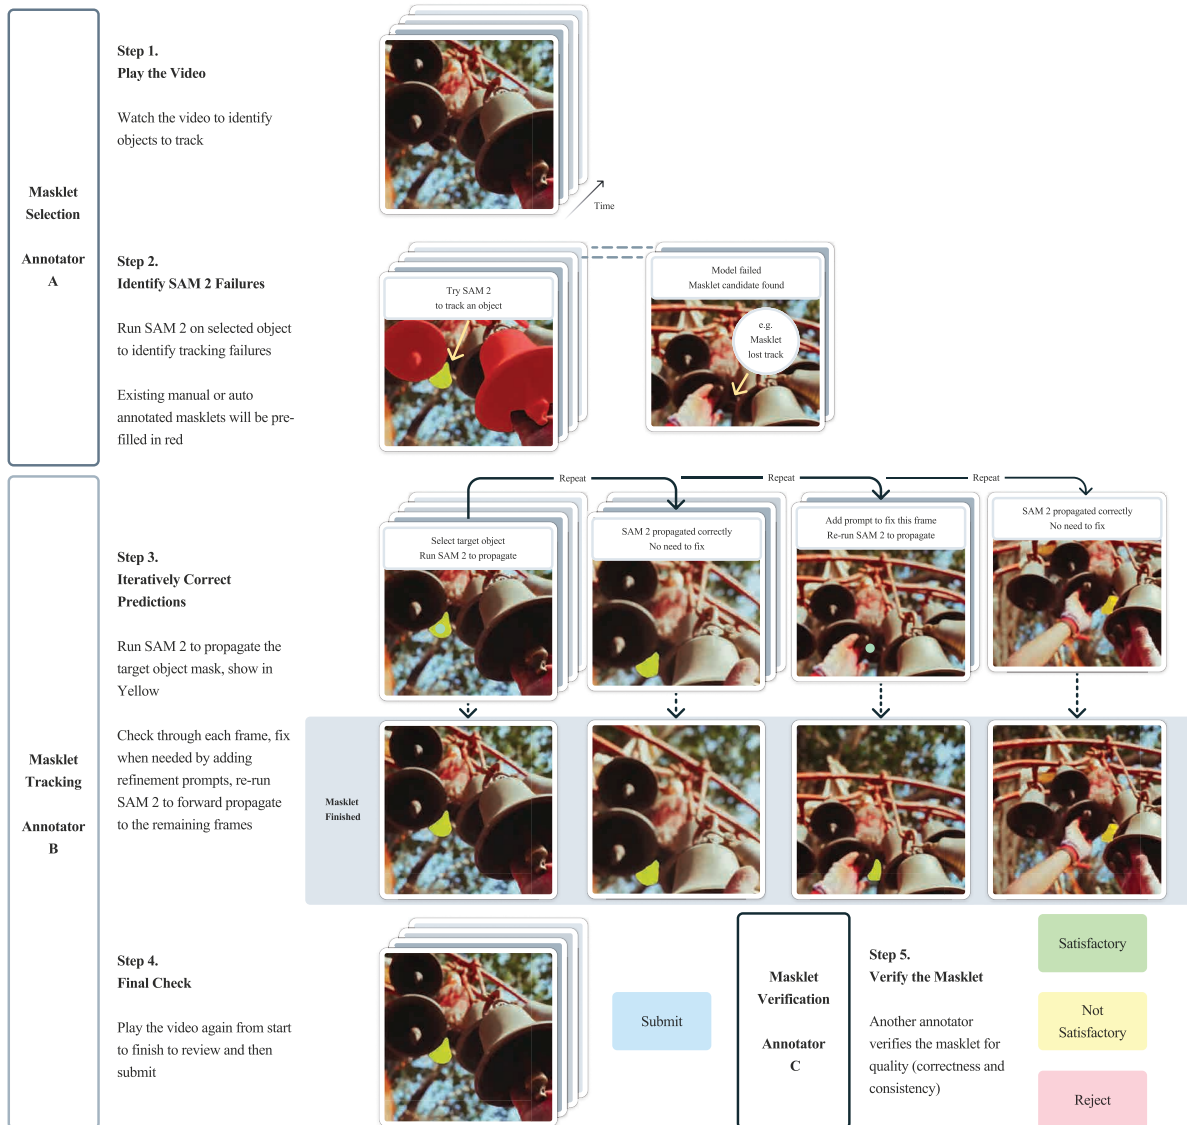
Masklet Selection

Annotator A

Step 1.
Play the Video

Watch the video to identify objects to track

Time

Step 2.
Identify SAM 2 Failures

Run SAM 2 on selected object to identify tracking failures

Existing manual or auto annotated masklets will be prefilled in red

Try SAM 2 to track an object

Model failed Masklet candidate found

e.g. Masklet lost track

Masklet Tracking

Annotator B

Step 3.
Iteratively Correct Predictions

Run SAM 2 to propagate the target object mask, show in Yellow

Check through each frame, fix when needed by adding refinement prompts, re-run SAM 2 to forward propagate to the remaining frames

Repeat

Repeat

Repeat

Select target object Run SAM 2 to propagate

SAM 2 propagated correctly No need to fix

Add prompt to fix this frame Re-run SAM 2 to propagate

SAM 2 propagated correctly No need to fix

Masklet Finished

Step 4.
Final Check

Play the video again from start to finish to review and then submit

Submit

Masklet Verification

Annotator C

Step 5.
Verify the Masklet

Another annotator verifies the masklet for quality (correctness and consistency)

Satisfactory

Not Satisfactory

Reject